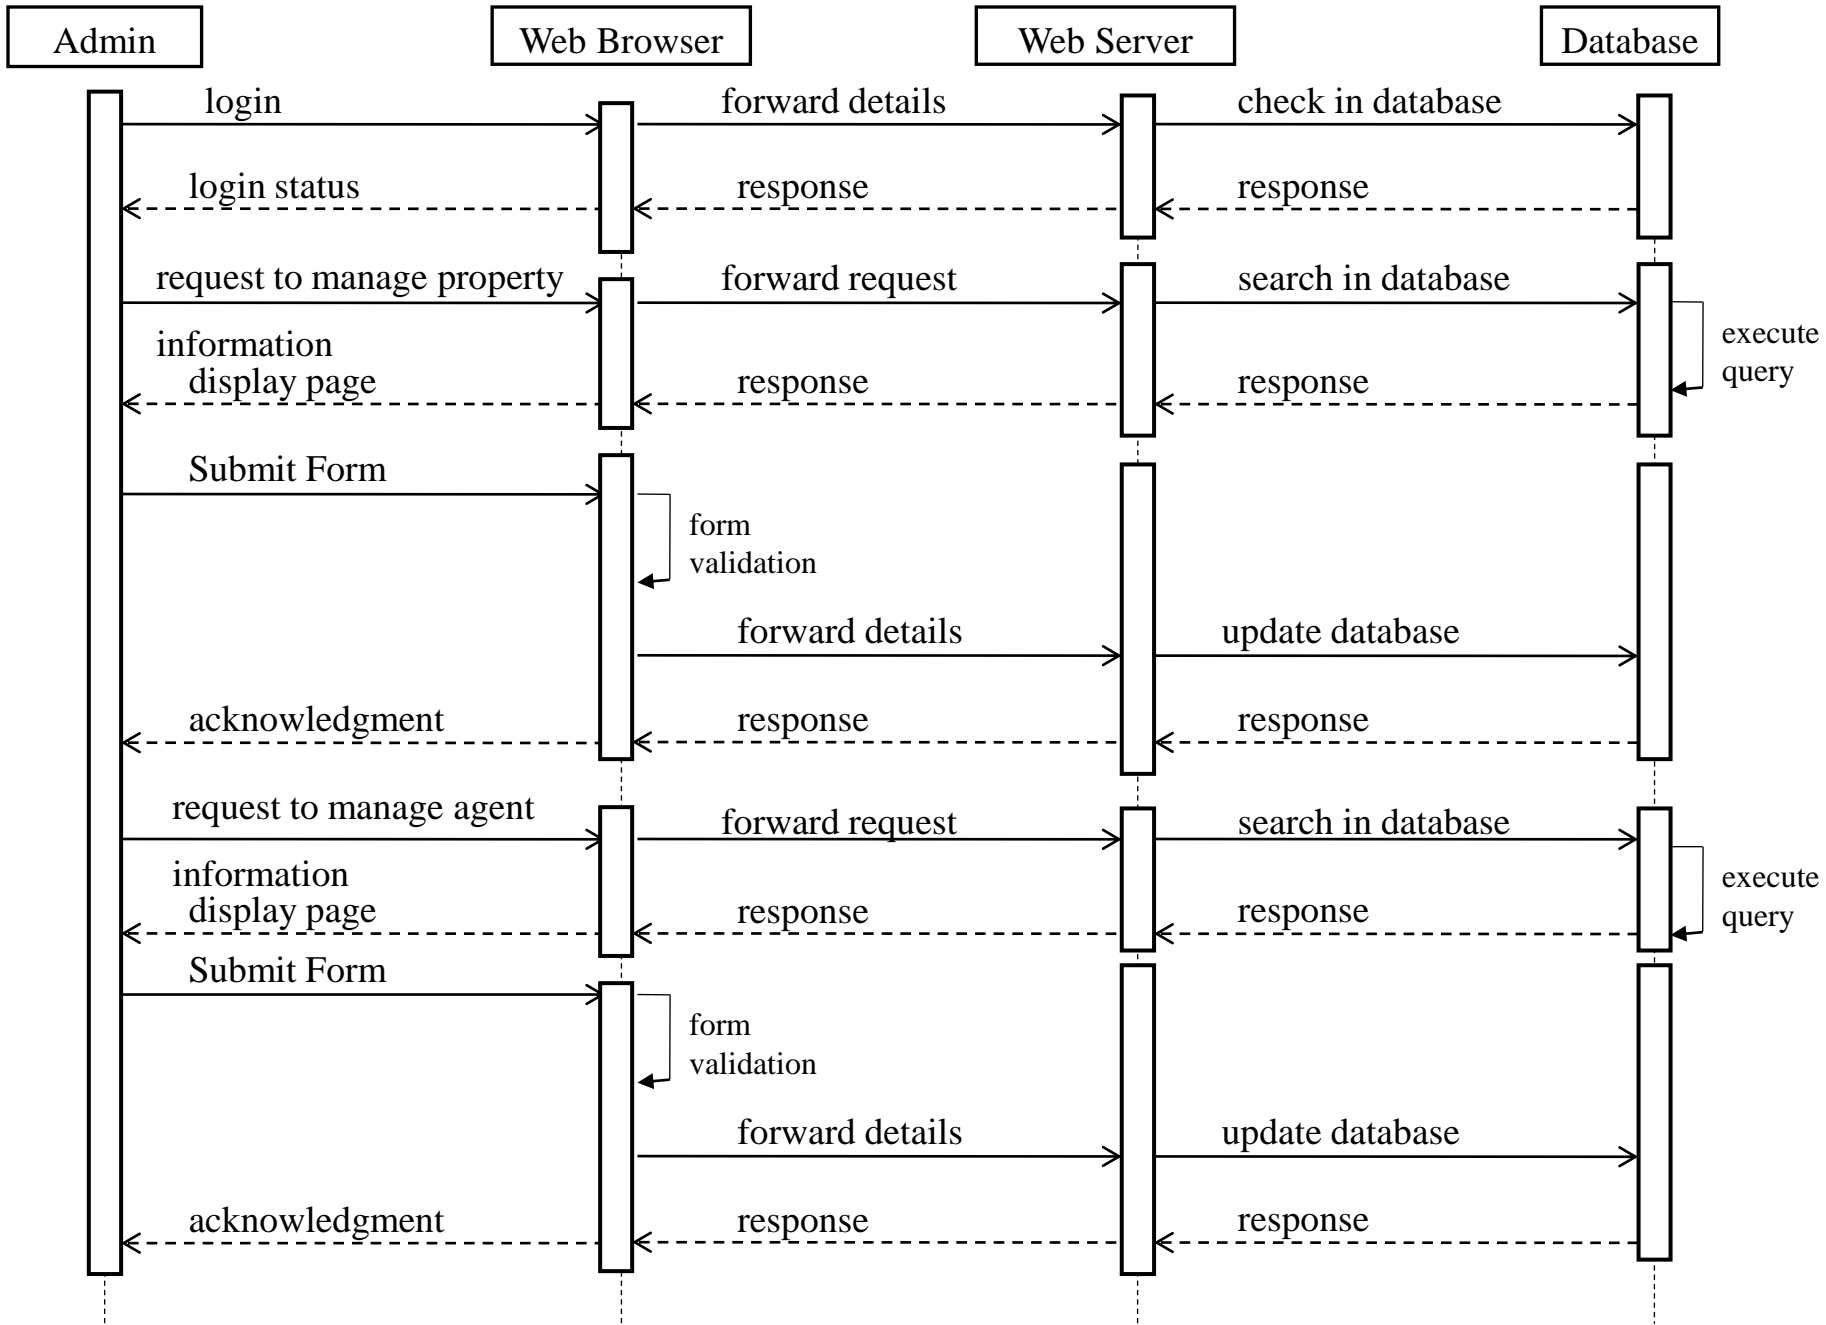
Admin

Web Browser

Web Server

Database

login

forward details

check in database

login status

response

response

request to manage property

forward request

search in database

execute query

information display page

response

response

Submit Form

form validation

forward details

update database

acknowledgment

response

response

request to manage agent

forward request

search in database

execute query

information display page

response

response

Submit Form

form validation

forward details

update database

acknowledgment

response

response